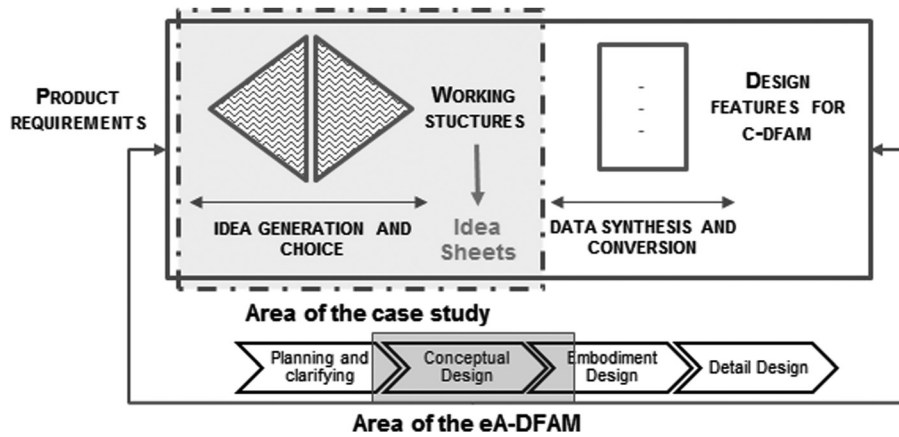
PRODUCT REQUIREMENTS

WORKING STUCTURES

Idea Sheets

IDEA GENERATION AND CHOICE

-
-
-

DATA SYNTHESIS AND CONVERSION

DESIGN FEATURES FOR C-DFAM

Area of the case study

Planning and clarifying

Conceptual Design

Embodiment Design

Detail Design

Area of the eA-DFAM